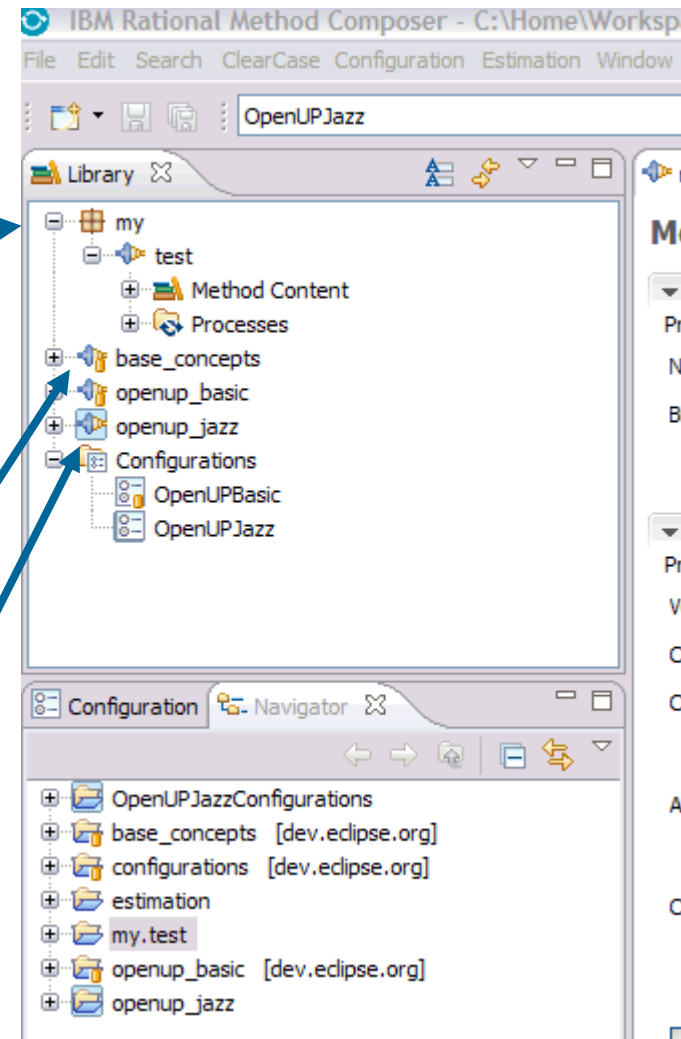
IBM Rational Method Composer - C:\Home\Worksp

File Edit Search ClearCase Configuration Estimation Window

OpenUPJazz

Library

my
test
Method Content
Processes
base_concepts
openup_basic
openup_jazz
Configurations
OpenUPBasic
OpenUPJazz

Configuration Navigator

OpenUPJazzConfigurations
base_concepts [dev.eclipse.org]
configurations [dev.eclipse.org]
estimation
my.test
openup_basic [dev.eclipse.org]
openup_jazz

Me
Pr
N
B
Pr
V
C
C
A
C